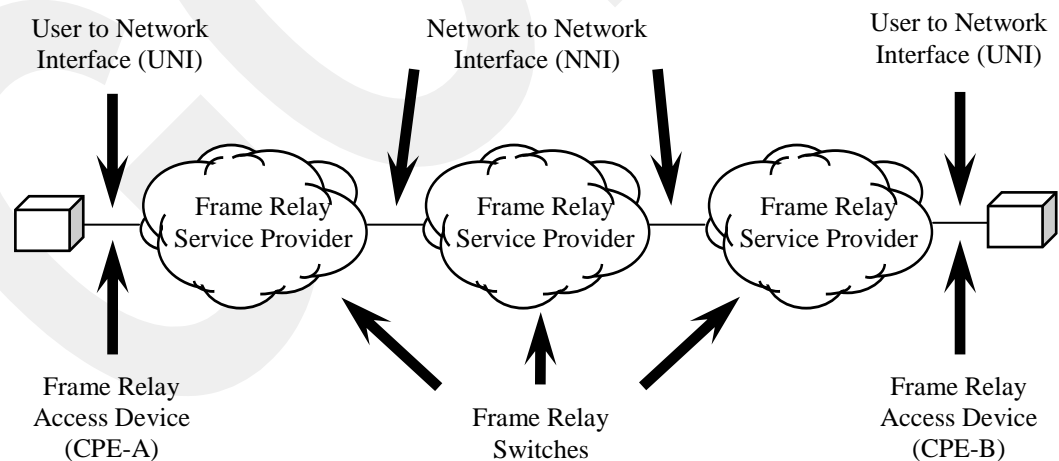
User to Network Interface (UNI)

Network to Network Interface (NNI)

User to Network Interface (UNI)

Frame Relay Service Provider

Frame Relay Service Provider

Frame Relay Service Provider

Frame Relay Access Device (CPE-A)

Frame Relay Switches

Frame Relay Access Device (CPE-B)